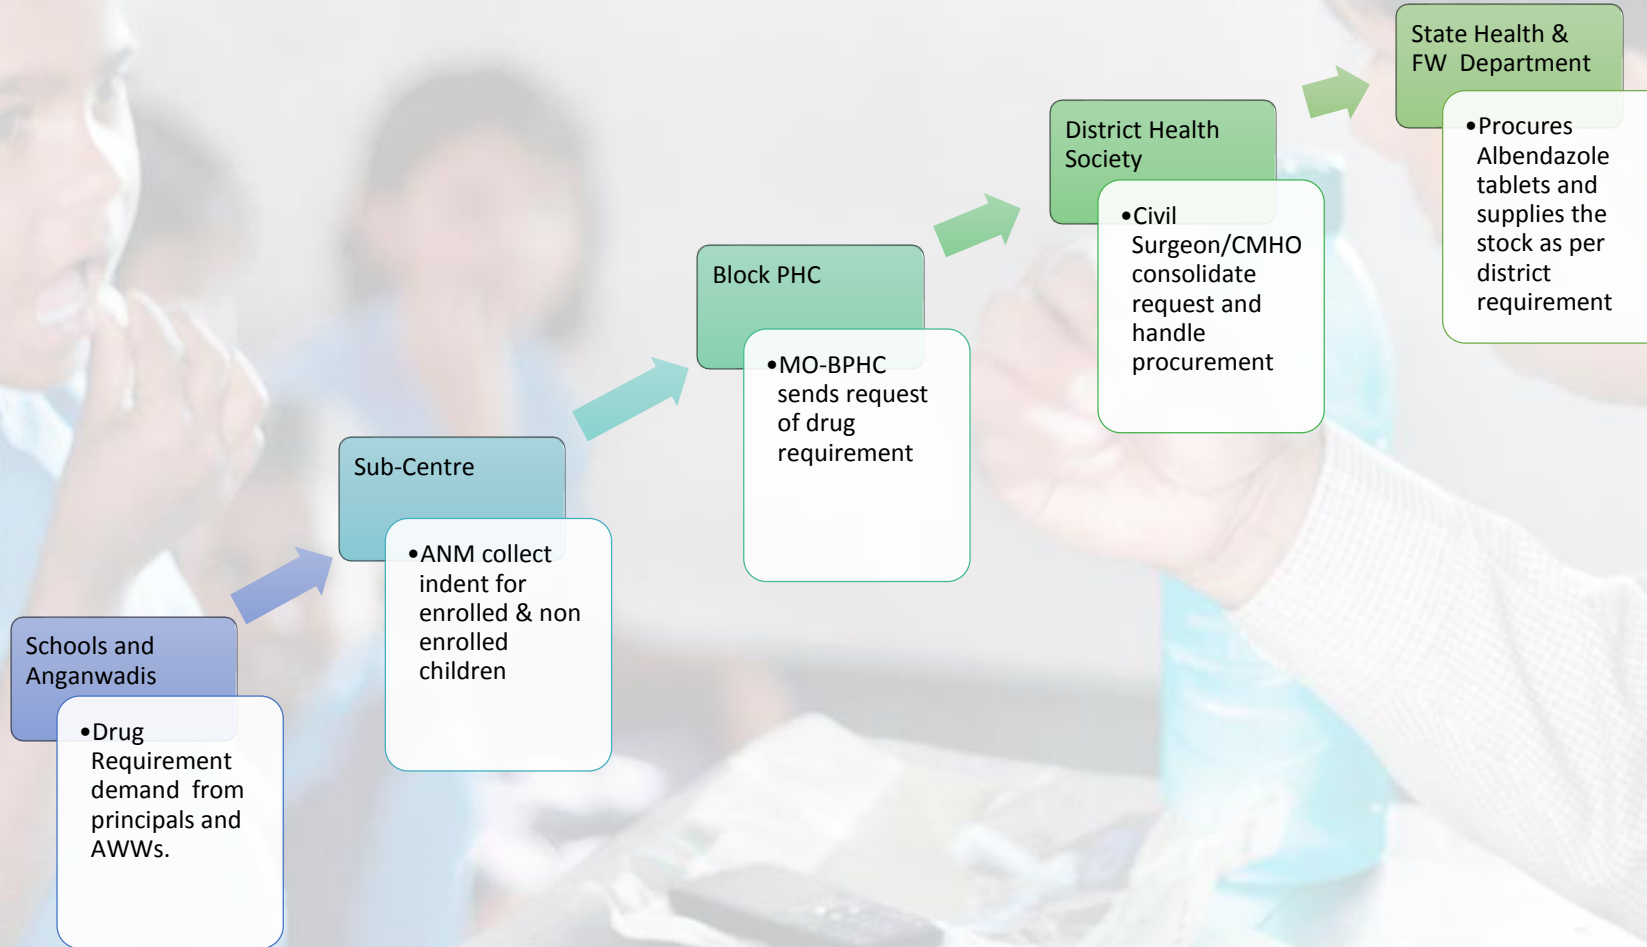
Schools and Anganwadis

• Drug Requirement demand from principals and AWWs.

Sub-Centre

• ANM collect indent for enrolled & non enrolled children

Block PHC

• MO-BPHC sends request of drug requirement

District Health Society

• Civil Surgeon/CMHO consolidate request and handle procurement

State Health & FW Department

• Procures Albendazole tablets and supplies the stock as per district requirement